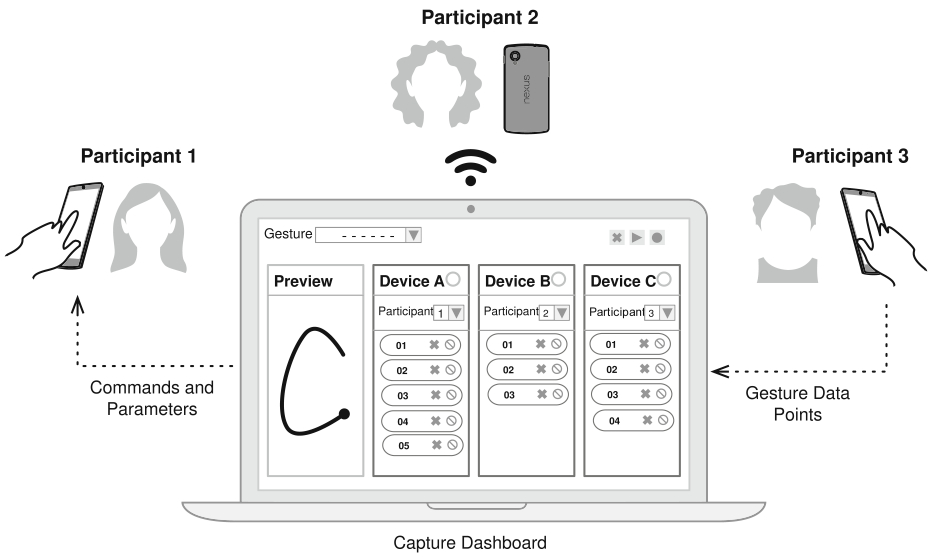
Participant 2

nexus

Participant 1

Participant 3

Gesture - - - - - - -

Preview

Device A

Participant 1

01
02
03
04
05

Device B

Participant 2

01
02
03

Device C

Participant 3

01
02
03
04

Commands and Parameters

Gesture Data Points

Capture Dashboard